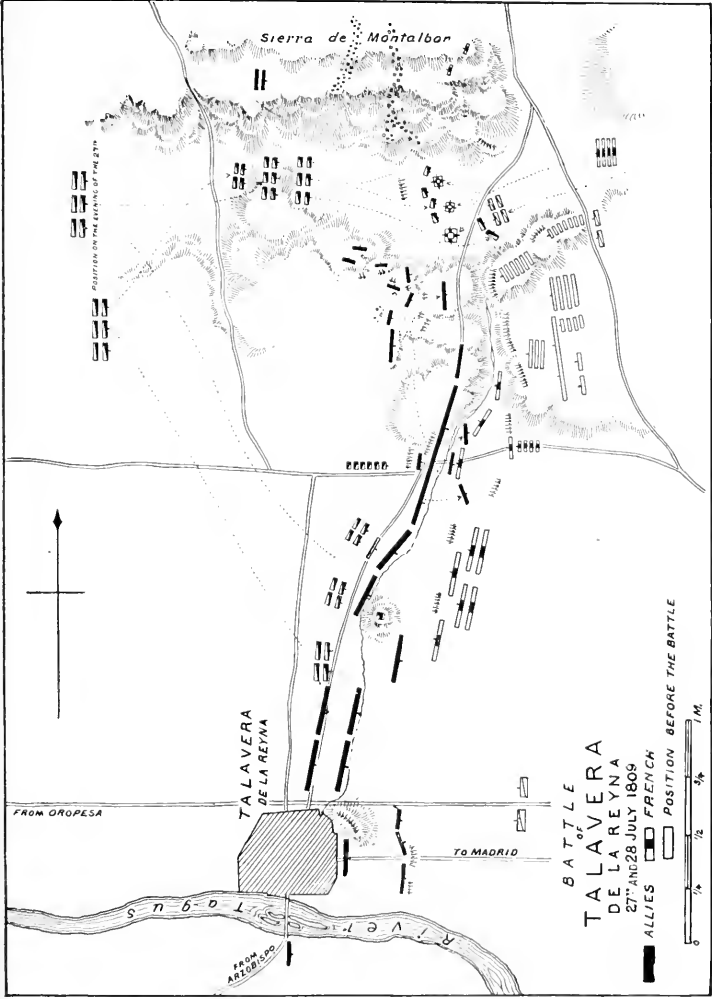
Sierra de Montalban

POSITION ON THE EVENING OF THE 27TH

TALAVERA DE LA REYNA

FROM OROPESA

TO MADRID

River Tagus

FROM ARZOBISPO

BATTLE of TALAVERA DE LA REYNA 27TH AND 28 JULY 1809

ALLIES FRENCH POSITION BEFORE THE BATTLE

0 1/4 1/2 3/4 1 M.